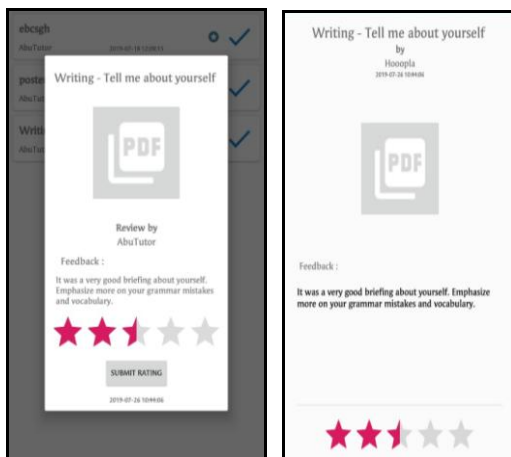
ebcsgh
AbuTutor
2019-07-18 12:00:13

poste
AbuTu

Writi
AbuTu

Writing - Tell me about yourself

PDF

Review by
AbuTutor

Feedback :

It was a very good briefing about yourself. Emphasize more on your grammar mistakes and vocabulary.

SUBMIT RATING

2019-07-26 10:44:06

Writing - Tell me about yourself
by
Hooopla
2019-07-26 10:44:06

PDF

Feedback :

It was a very good briefing about yourself. Emphasize more on your grammar mistakes and vocabulary.